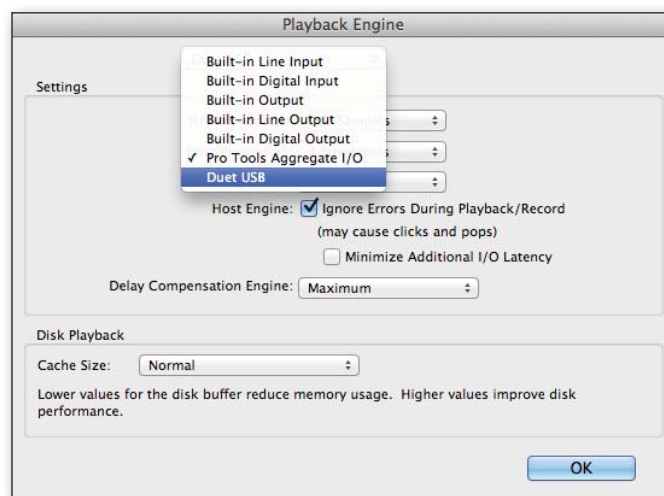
Playback Engine

Settings

Built-in Line Input
Built-in Digital Input
Built-in Output
Built-in Line Output
Built-in Digital Output
✓ Pro Tools Aggregate I/O
Duet USB

Host Engine: Ignore Errors During Playback/Record
(may cause clicks and pops)
Minimize Additional I/O Latency

Delay Compensation Engine: Maximum

Disk Playback

Cache Size: Normal

Lower values for the disk buffer reduce memory usage. Higher values improve disk performance.

OK